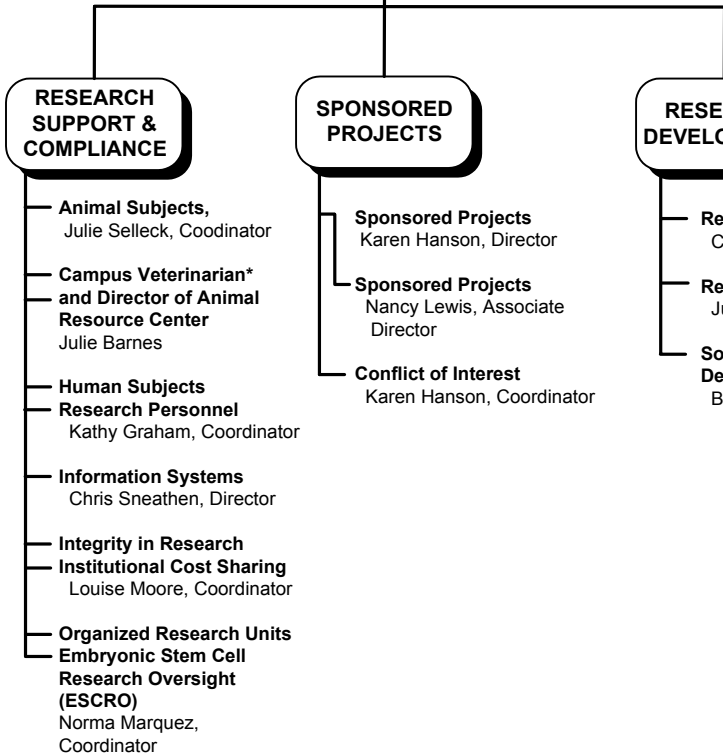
RESEARCH SUPPORT & COMPLIANCE

Animal Subjects, Julie Selleck, Coodinator

Campus Veterinarian* and Director of Animal Resource Center Julie Barnes

Human Subjects Research Personnel Kathy Graham, Coordinator

Information Systems Chris Sneathen, Director

Integrity in Research Institutional Cost Sharing Louise Moore, Coordinator

Organized Research Units Embryonic Stem Cell Research Oversight (ESCRO) Norma Marquez, Coordinator

SPONSORED PROJECTS

Sponsored Projects Karen Hanson, Director

Sponsored Projects Nancy Lewis, Associate Director

Conflict of Interest Karen Hanson, Coordinator

RESE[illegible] DEVELO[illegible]

Re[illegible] C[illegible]

Re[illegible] Ju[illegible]

So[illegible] De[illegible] B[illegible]